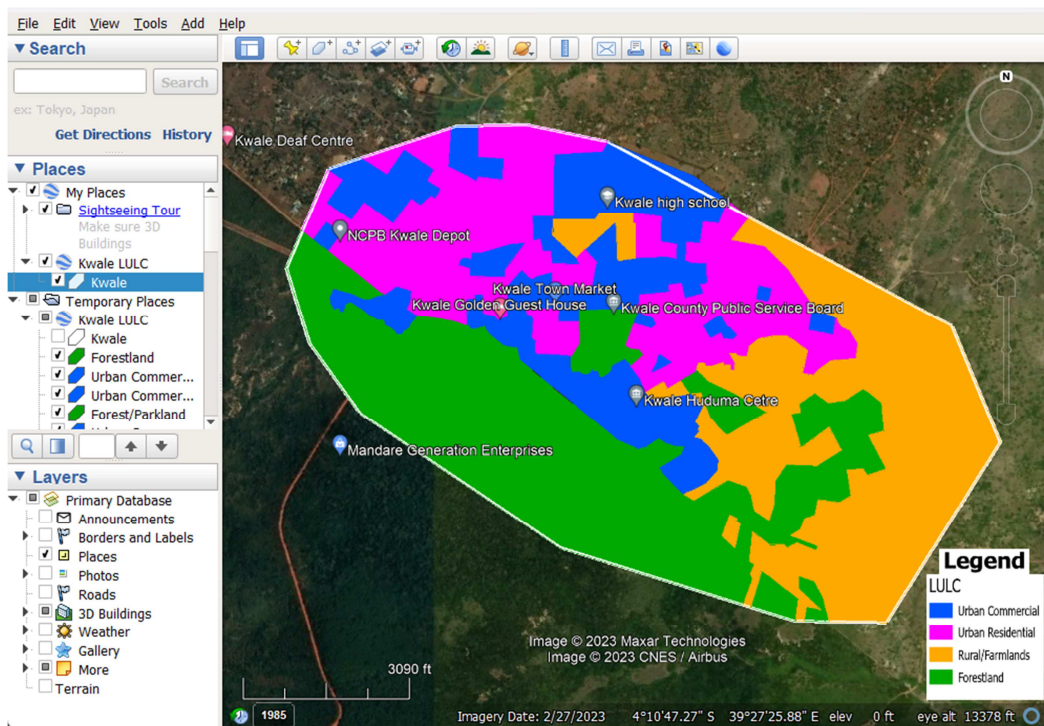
File Edit View Tools Add Help

▼ Search

Search

ex: Tokyo, Japan

Get Directions History

▼ Places

My Places

Sightseeing Tour

Make sure 3D Buildings

Kwale LULC

Kwale

Temporary Places

Kwale LULC

Kwale

Forestland

Urban Commer...

Urban Commer...

Forest/Parkland

▼ Layers

Primary Database

Announcements

Borders and Labels

Places

Photos

Roads

3D Buildings

Weather

Gallery

More

Terrain

N

Kwale Deaf Centre

Kwale high school

NCPB Kwale Depot

Kwale Town Market

Kwale Golden Guest House

Kwale County Public Service Board

Kwale Huduma Centre

Mandare Generation Enterprises

Legend

LULC

Urban Commercial

Urban Residential

Rural/Farmlands

Forestland

Image © 2023 Maxar Technologies
Image © 2023 CNES / Airbus

3090 ft

1985

Imagery Date: 2/27/2023 4°10'47.27" S 39°27'25.88" E elev 0 ft eye alt 13378 ft